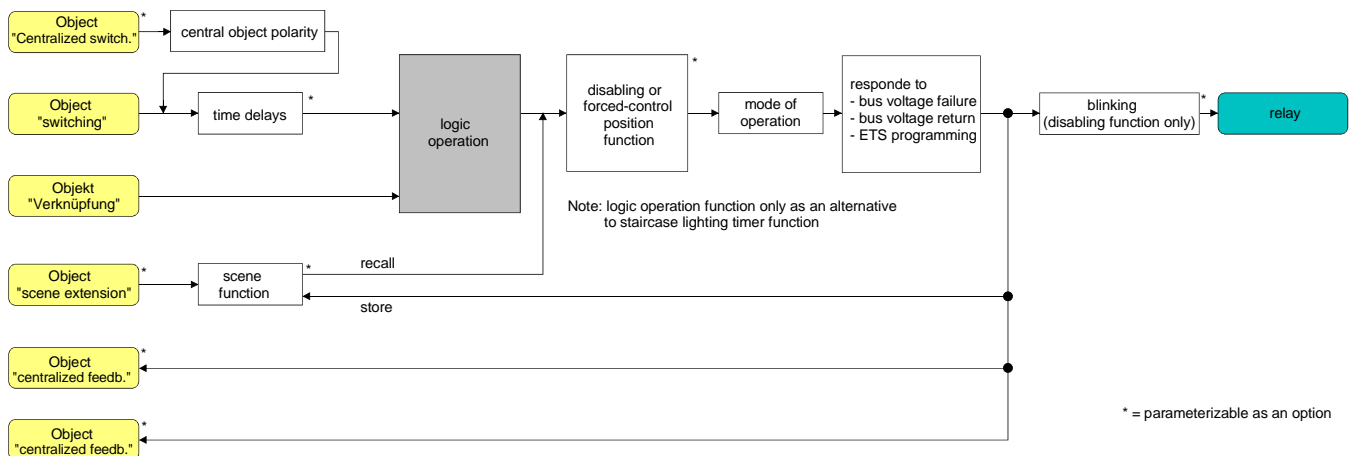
Object
"Centralized switch."
*

central object polarity

Object
"switching"

time delays
*

logic
operation

disabling or
forced-control
position
function
*

mode of
operation

responde to
- bus voltage failure
- bus voltage return
- ETS programming

blinking
(disabling function only)
*

relay

Objekt
"Verknüpfung"

Note: logic operation function only as an alternative
to staircase lighting timer function

Object
"scene extension"
*

scene
function
*

recall

store

Object
"centralized feedb."
*

Object
"centralized feedb."
*

* = parameterizable as an option